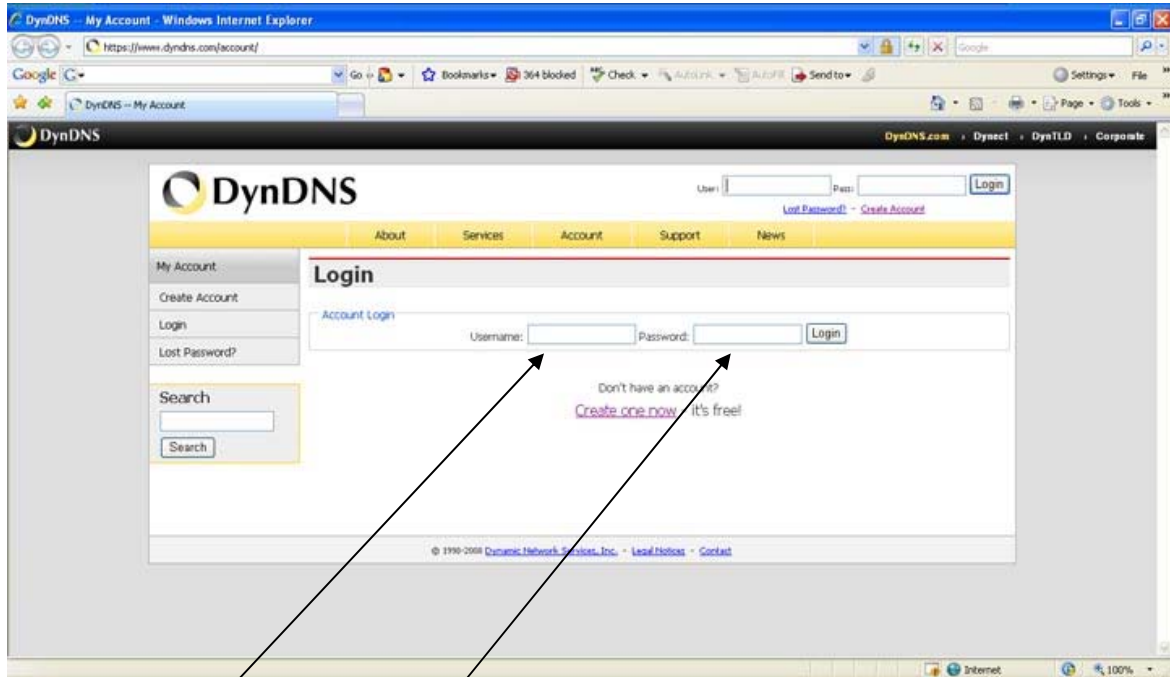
DynDNS -- My Account - Windows Internet Explorer

https://www.dyndns.com/account/

Google

Google G- Go Bookmarks 364 blocked Check AutoLink AutoFill Send to Settings File

DynDNS -- My Account

Page Tools

DynDNS

DynDNS.com › Dynect › DynTLD › Corporate

DynDNS

User: Pass: Login

Lost Password? - Create Account

About Services Account Support News

My Account

Create Account

Login

Lost Password?

Search

Search

Login

Account Login

Username: Password: Login

Don't have an account?

Create one now. It's free!

© 1998-2008 Dynamic Network Services, Inc. - Legal Notices - Contact

Internet 100%